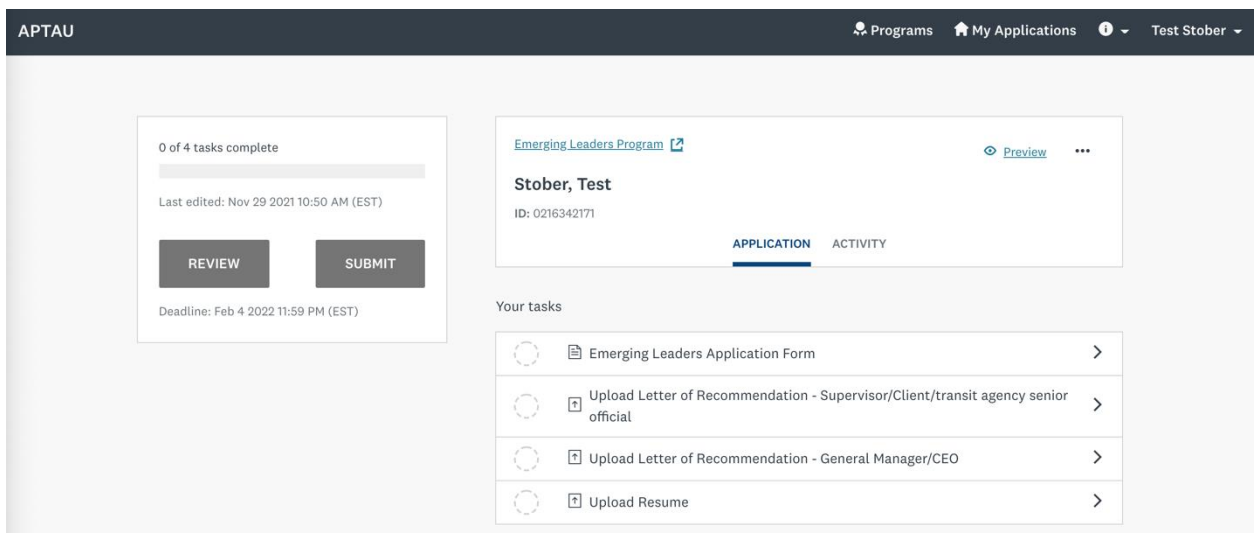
APTAU

Programs My Applications Test Stober

0 of 4 tasks complete

Last edited: Nov 29 2021 10:50 AM (EST)

REVIEW SUBMIT

Deadline: Feb 4 2022 11:59 PM (EST)

Emerging Leaders Program

Preview ···

Stober, Test

ID: 0216342171

APPLICATION ACTIVITY

Your tasks

Emerging Leaders Application Form

Upload Letter of Recommendation - Supervisor/Client/transit agency senior official

Upload Letter of Recommendation - General Manager/CEO

Upload Resume